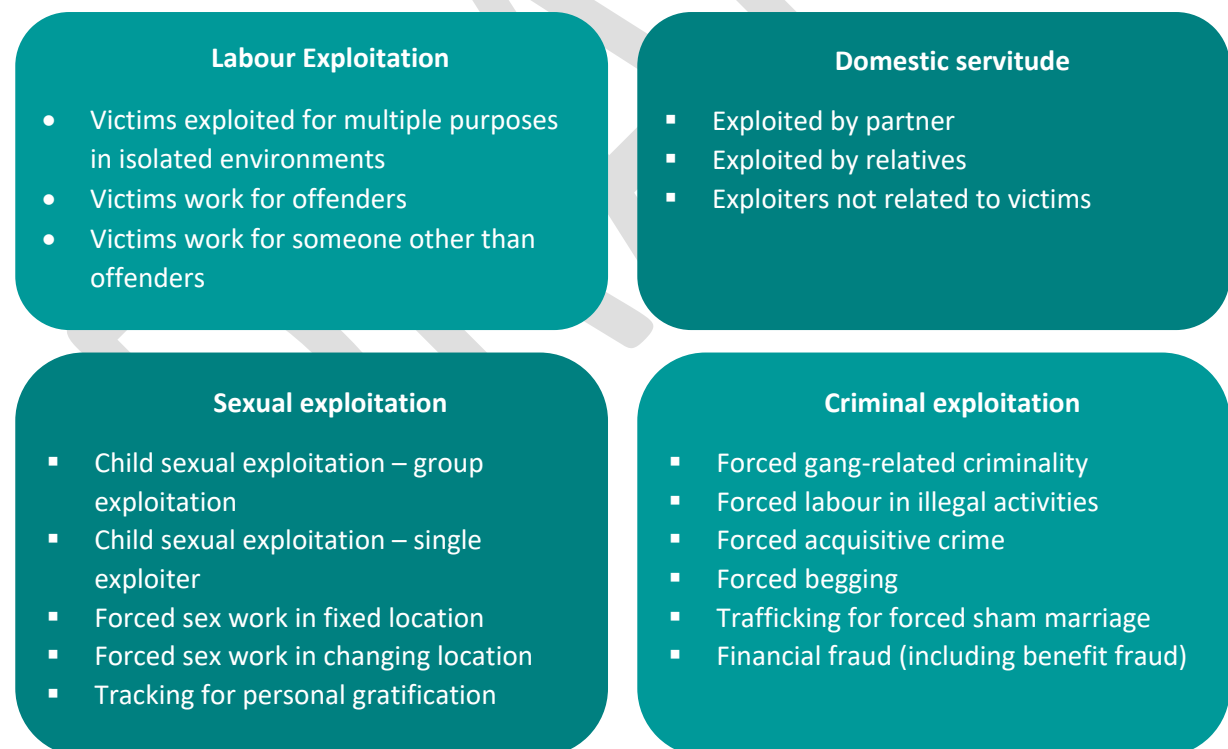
Labour Exploitation

- Victims exploited for multiple purposes in isolated environments
- Victims work for offenders
- Victims work for someone other than offenders

Domestic servitude

- Exploited by partner
- Exploited by relatives
- Exploiters not related to victims

Sexual exploitation

- Child sexual exploitation – group exploitation
- Child sexual exploitation – single exploiter
- Forced sex work in fixed location
- Forced sex work in changing location
- Tracking for personal gratification

Criminal exploitation

- Forced gang-related criminality
- Forced labour in illegal activities
- Forced acquisitive crime
- Forced begging
- Trafficking for forced sham marriage
- Financial fraud (including benefit fraud)